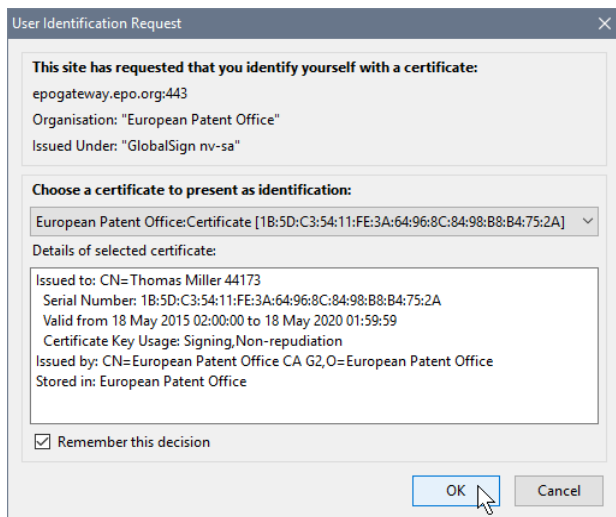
User Identification Request

This site has requested that you identify yourself with a certificate:

epogateway.epo.org:443

Organisation: "European Patent Office"

Issued Under: "GlobalSign nv-sa"

Choose a certificate to present as identification:

European Patent Office:Certificate [1B:5D:C3:54:11:FE:3A:64:96:8C:84:98:B8:B4:75:2A]

Details of selected certificate:

Issued to: CN=Thomas Miller 44173
Serial Number: 1B:5D:C3:54:11:FE:3A:64:96:8C:84:98:B8:B4:75:2A
Valid from 18 May 2015 02:00:00 to 18 May 2020 01:59:59
Certificate Key Usage: Signing,Non-repudiation
Issued by: CN=European Patent Office CA G2,O=European Patent Office
Stored in: European Patent Office

Remember this decision

OK

Cancel